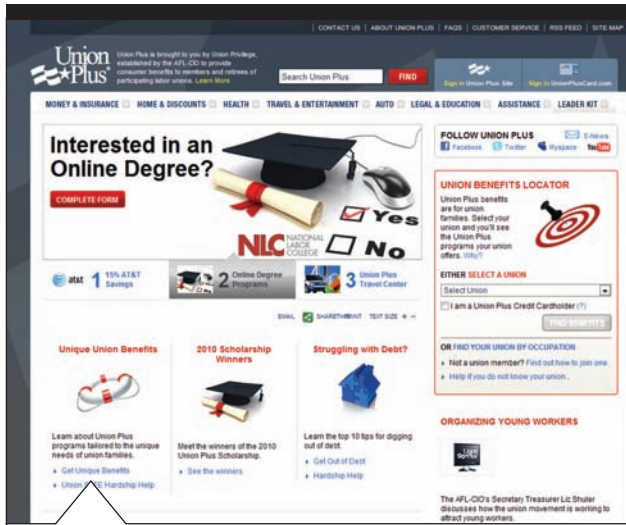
CONTACT US | ABOUT UNION PLUS | FAQS | CUSTOMER SERVICE | RSS FEED | SITE MAP

Union Plus

Union Plus is brought to you by Union Privilege, established by the AFL-CIO to provide consumer benefits to members and retirees of participating labor unions. Learn More

Search Union Plus FIND

Sign in Union Plus Site | Sign in UnionPlusCard.com

MONEY & INSURANCE | HOME & DISCOUNTS | HEALTH | TRAVEL & ENTERTAINMENT | AUTO | LEGAL & EDUCATION | ASSISTANCE | LEADER KIT

Interested in an Online Degree?

COMPLETE FORM

Yes

No

NLC NATIONAL LABOR COLLEGE

at&t 1 15% AT&T Savings

2 Online Degree Programs

3 Union Plus Travel Center

EMAIL SHARE PRINT TEXT SIZE + -

Unique Union Benefits

Learn about Union Plus programs tailored to the unique needs of union families.

Get Unique Benefits

Union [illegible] Hardship Help

2010 Scholarship Winners

Meet the winners of the 2010 Union Plus Scholarship.

See the winners

Struggling with Debt?

Learn the top 10 tips for digging out of debt.

Get Out of Debt

Hardship Help

FOLLOW UNION PLUS

E-News

Facebook Twitter Myspace YouTube

UNION BENEFITS LOCATOR

Union Plus benefits are for union families. Select your union and you'll see the Union Plus programs your union offers. Why?

EITHER SELECT A UNION

Select Union

I am a Union Plus Credit Cardholder (?)

FIND BENEFITS

OR FIND YOUR UNION BY OCCUPATION

Not a union member? Find out how to join one.

Help if you do not know your union.

ORGANIZING YOUNG WORKERS

The AFL-CIO's Secretary Treasurer Liz Shuler discusses how the union movement is working to attract young workers.